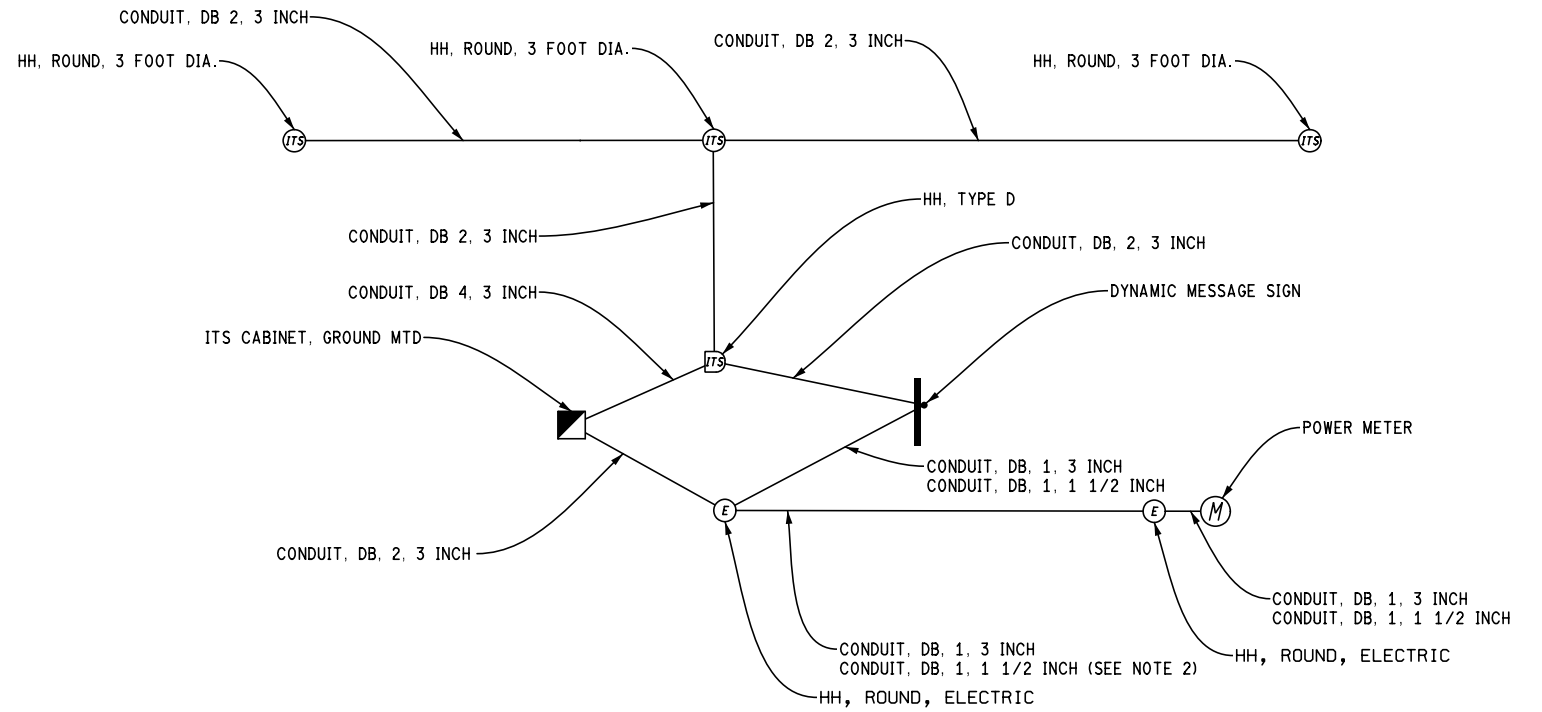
CONDUIT, DB 2, 3 INCH

HH, ROUND, 3 FOOT DIA.

HH, ROUND, 3 FOOT DIA.

CONDUIT, DB 2, 3 INCH

HH, ROUND, 3 FOOT DIA.

ITS

ITS

ITS

HH, TYPE D

CONDUIT, DB 2, 3 INCH

CONDUIT, DB, 2, 3 INCH

CONDUIT, DB 4, 3 INCH

DYNAMIC MESSAGE SIGN

ITS CABINET, GROUND MTD

ITS

POWER METER

CONDUIT, DB, 1, 3 INCH
CONDUIT, DB, 1, 1 1/2 INCH

E

E

M

CONDUIT, DB, 2, 3 INCH

CONDUIT, DB, 1, 3 INCH
CONDUIT, DB, 1, 1 1/2 INCH

CONDUIT, DB, 1, 3 INCH
CONDUIT, DB, 1, 1 1/2 INCH (SEE NOTE 2)

HH, ROUND, ELECTRIC

HH, ROUND, ELECTRIC